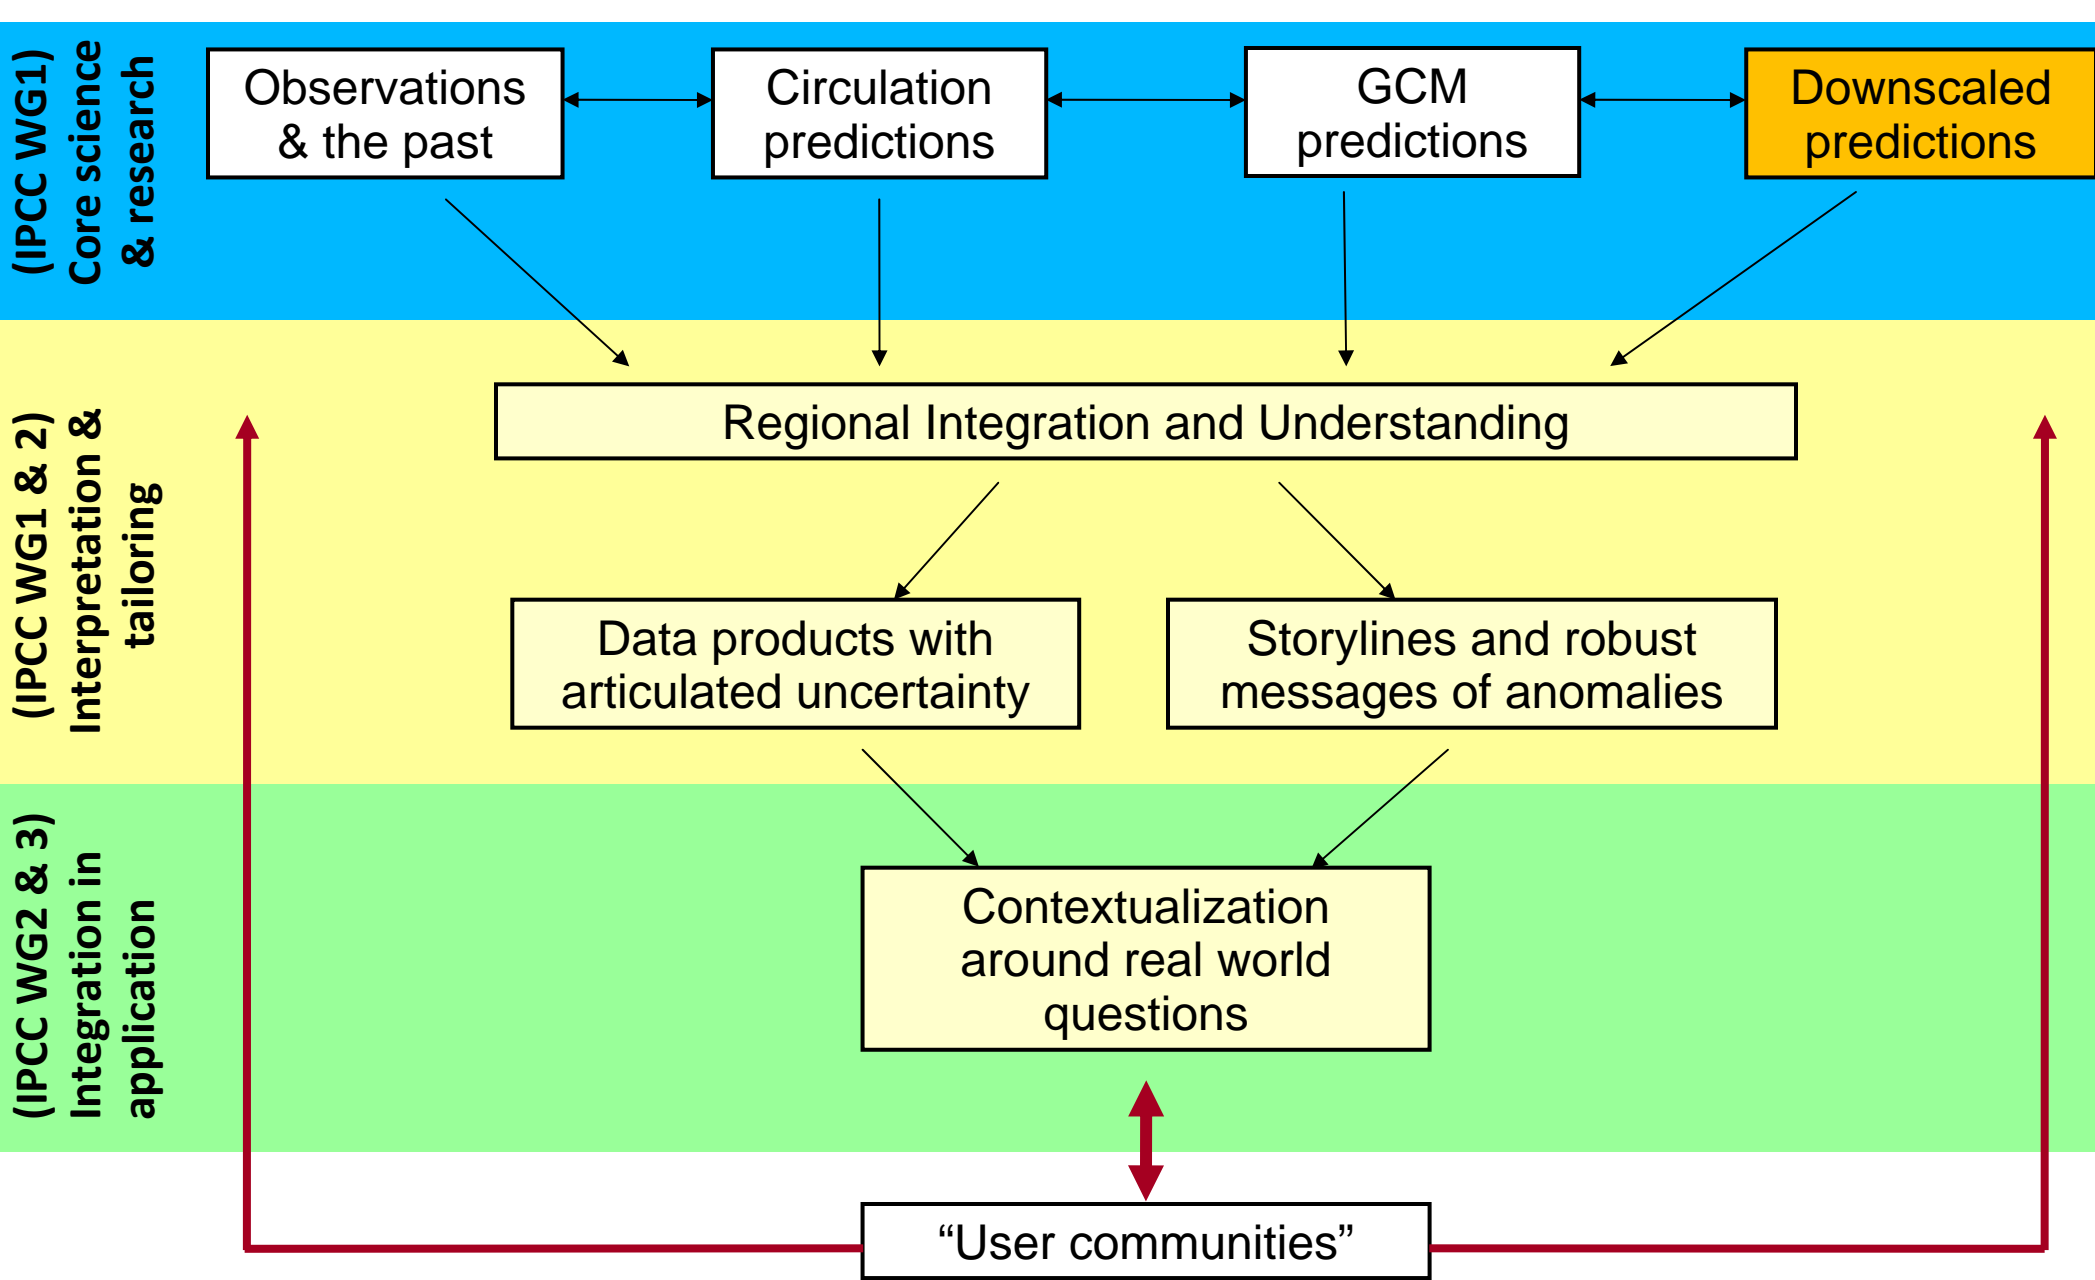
Core science & research (IPCC WG1)

Observations & the past

Circulation predictions

GCM predictions

Downscaled predictions

Interpretation & tailoring (IPCC WG1 & 2)

Regional Integration and Understanding

Data products with articulated uncertainty

Storylines and robust messages of anomalies

Integration in application (IPCC WG2 & 3)

Contextualization around real world questions

“User communities”